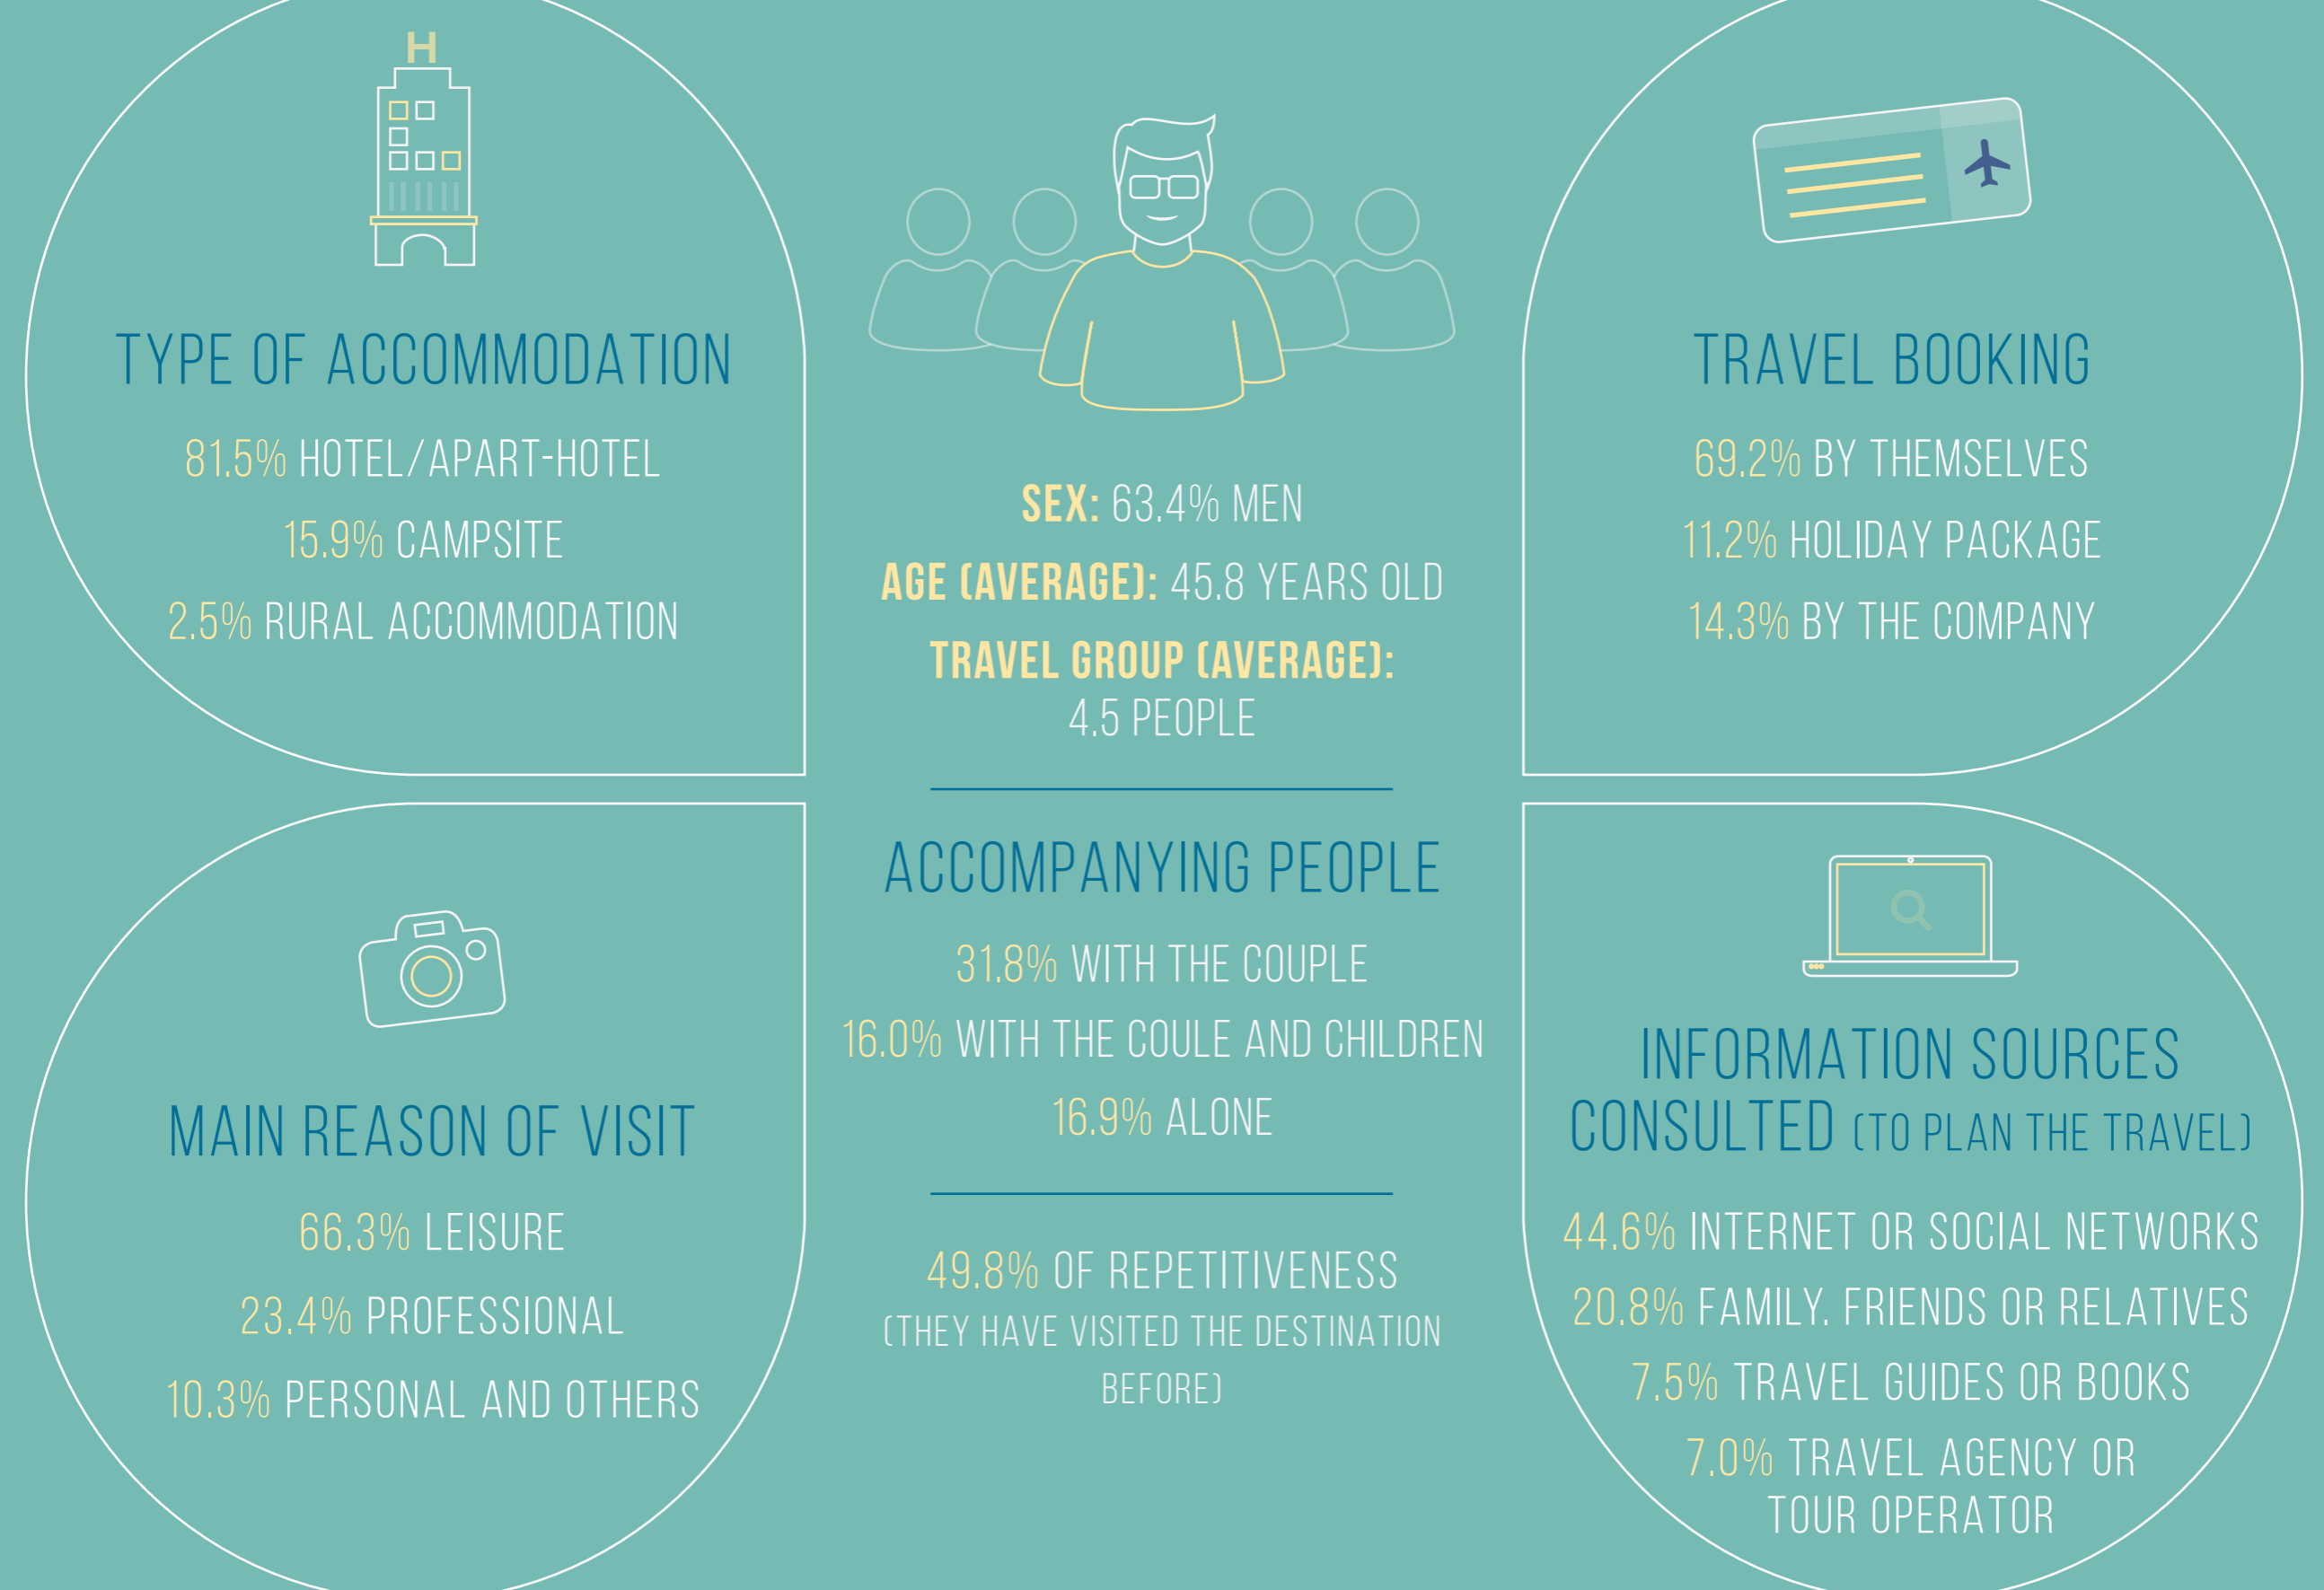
H

TYPE OF ACCOMMODATION

81.5% HOTEL/APART-HOTEL

15.9% CAMPSITE

2.5% RURAL ACCOMMODATION

SEX: 63.4% MEN

AGE (AVERAGE): 45.8 YEARS OLD

TRAVEL GROUP (AVERAGE): 4.5 PEOPLE

TRAVEL BOOKING

69.2% BY THEMSELVES

11.2% HOLIDAY PACKAGE

14.3% BY THE COMPANY

MAIN REASON OF VISIT

66.3% LEISURE

23.4% PROFESSIONAL

10.3% PERSONAL AND OTHERS

ACCOMPANYING PEOPLE

31.8% WITH THE COUPLE

16.0% WITH THE COULE AND CHILDREN

16.9% ALONE

49.8% OF REPETITIVENESS (THEY HAVE VISITED THE DESTINATION BEFORE)

INFORMATION SOURCES CONSULTED (TO PLAN THE TRAVEL)

44.6% INTERNET OR SOCIAL NETWORKS

20.8% FAMILY, FRIENDS OR RELATIVES

7.5% TRAVEL GUIDES OR BOOKS

7.0% TRAVEL AGENCY OR TOUR OPERATOR